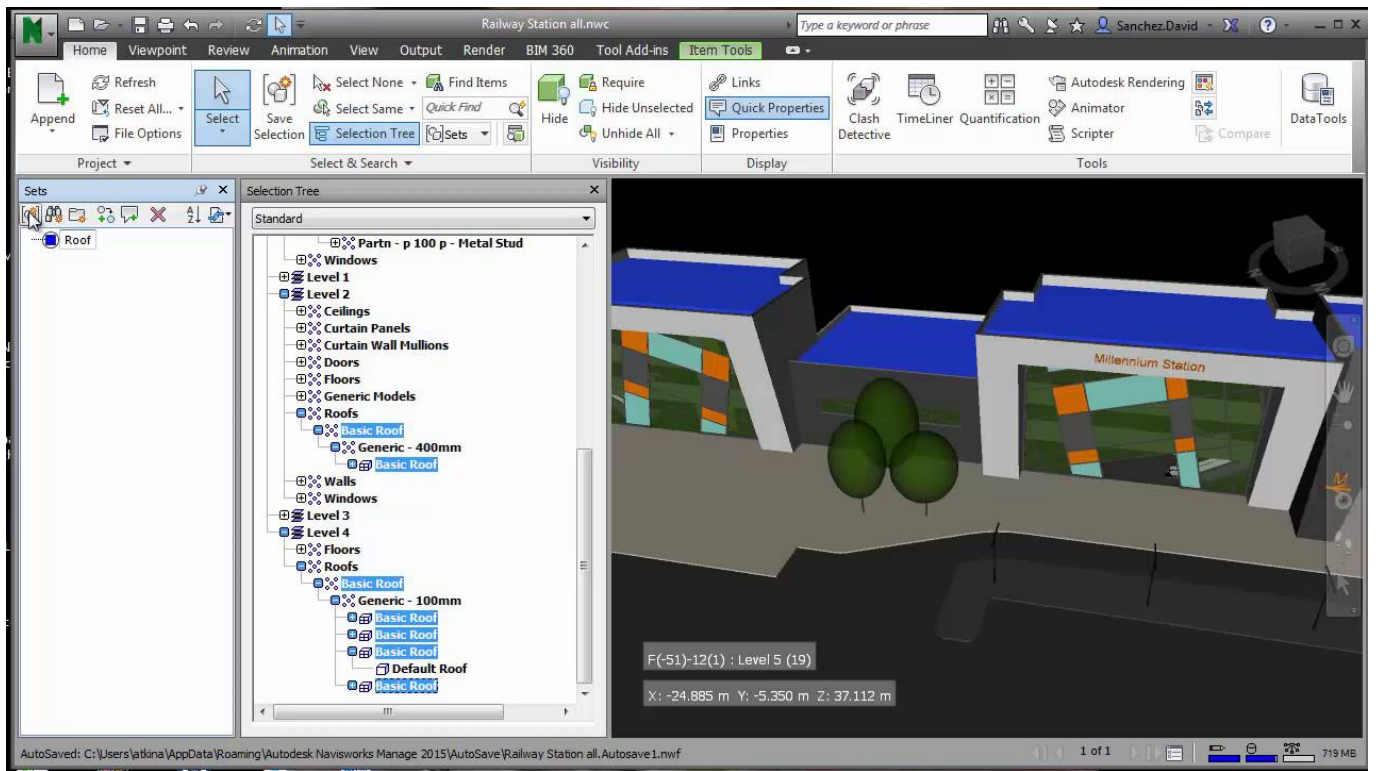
Railway Station all.nwc

Type a keyword or phrase

Sanchez.David

Home Viewpoint Review Animation View Output Render BIM 360 Tool Add-ins Item Tools

Append
Refresh
Reset All...
File Options
Project

Select
Save Selection
Select None
Select Same
Selection Tree
Find Items
Quick Find
Sets
Select & Search

Hide
Require
Hide Unselected
Unhide All
Visibility

Links
Quick Properties
Properties
Display

Clash Detective
TimeLiner
Quantification
Autodesk Rendering
Animator
Scripter
Compare
DataTools
Tools

Sets
Roof

Selection Tree
Standard

Partn - p 100 p - Metal Stud
Windows
Level 1
Level 2
Ceilings
Curtain Panels
Curtain Wall Mullions
Doors
Floors
Generic Models
Roofs
Basic Roof
Generic - 400mm
Basic Roof
Walls
Windows
Level 3
Level 4
Floors
Roofs
Basic Roof
Generic - 100mm
Basic Roof
Basic Roof
Basic Roof
Default Roof
Basic Roof

Millennium Station

F(-51)-12(1) : Level 5 (19)

X: -24.885 m Y: -5.350 m Z: 37.112 m

AutoSaved: C:\Users\atkina\AppData\Roaming\Autodesk Navisworks Manage 2015\AutoSave\Railway Station all.Autosave1.nwf

1 of 1

719 MB